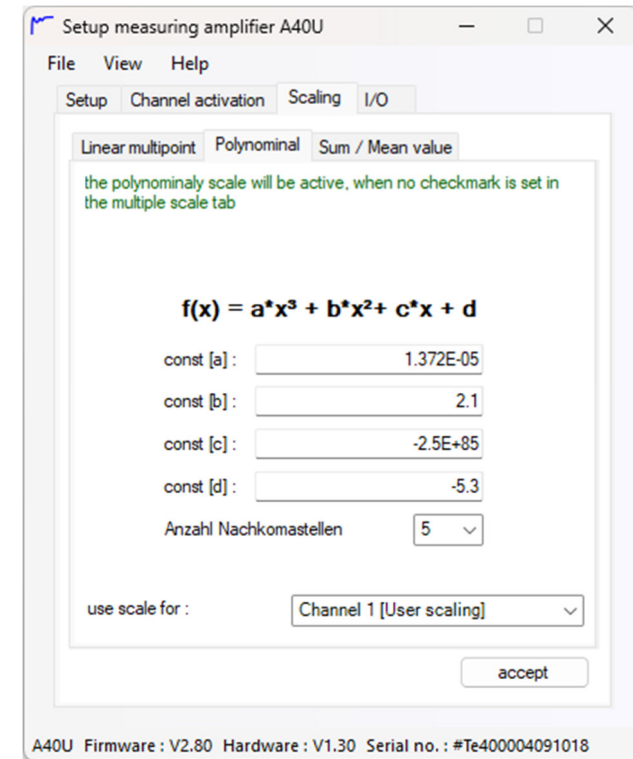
Setup measuring amplifier A40U

File View Help

Setup Channel activation Scaling I/O

Linear multipoint Polynominal Sum / Mean value

the polynominaly scale will be active, when no checkmark is set in the multiple scale tab

$f(x) = a*x^3 + b*x^2 + c*x + d$

const [a] : 1.372E-05

const [b] : 2.1

const [c] : -2.5E+85

const [d] : -5.3

Anzahl Nachkomastellen 5

use scale for : Channel 1 [User scaling]

accept

A40U Firmware : V2.80 Hardware : V1.30 Serial no. : #Te400004091018